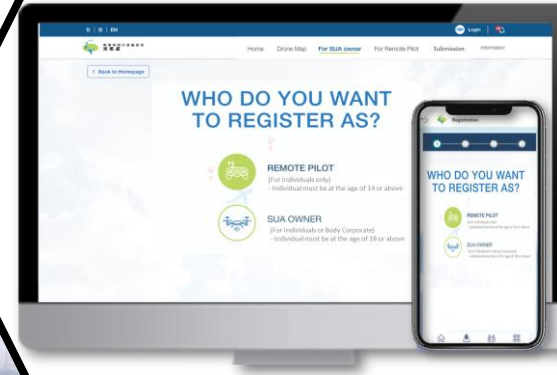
繁 | 简 | EN

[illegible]

Login

Home Drone Map For SUA owner For Remote Pilot Submission Information

< Back to Homepage

WHO DO YOU WANT TO REGISTER AS?

REMOTE PILOT
(For Individuals only)
- Individual must be at the age of 14 or above

SUA OWNER
(For Individuals or Body Corporate)
- Individual must be at the age of 18 or above

Registration

WHO DO YOU WANT TO REGISTER AS?

REMOTE PILOT
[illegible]

SUA OWNER
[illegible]